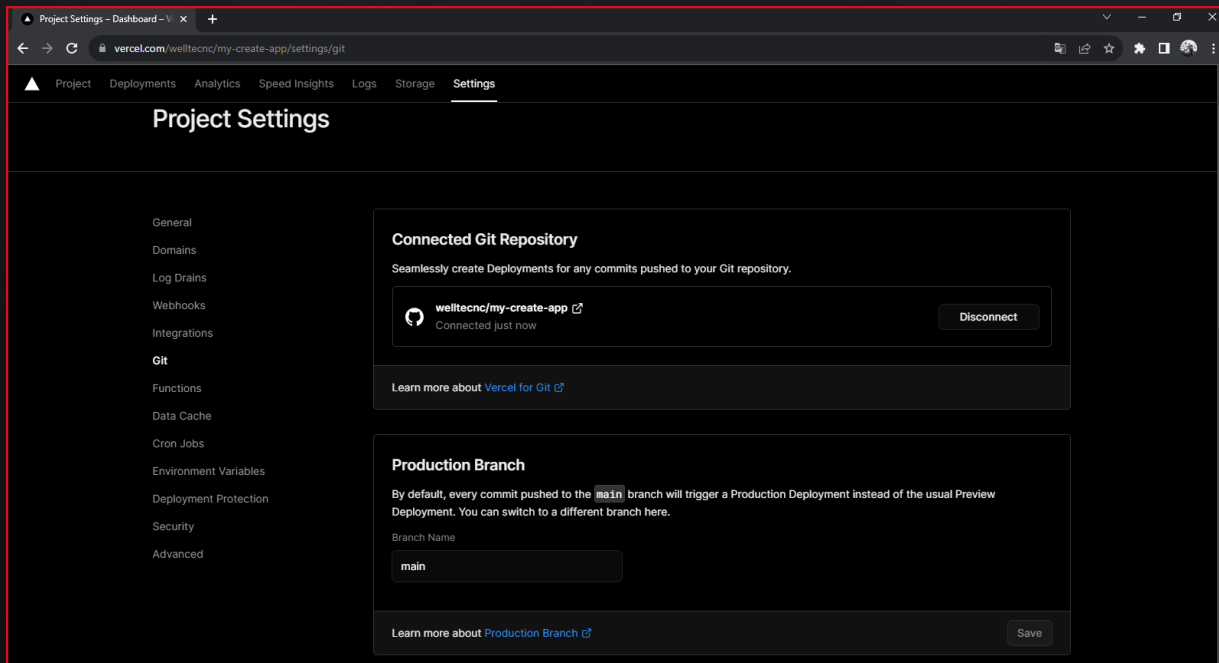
Project Settings – Dashboard – V

vercel.com/welltecnc/my-create-app/settings/git

Project Deployments Analytics Speed Insights Logs Storage Settings

Project Settings

General
Domains
Log Drains
Webhooks
Integrations
Git
Functions
Data Cache
Cron Jobs
Environment Variables
Deployment Protection
Security
Advanced

Connected Git Repository

Seamlessly create Deployments for any commits pushed to your Git repository.

welltecnc/my-create-app
Connected just now

Disconnect

Learn more about Vercel for Git

Production Branch

By default, every commit pushed to the main branch will trigger a Production Deployment instead of the usual Preview Deployment. You can switch to a different branch here.

Branch Name

main

Learn more about Production Branch

Save